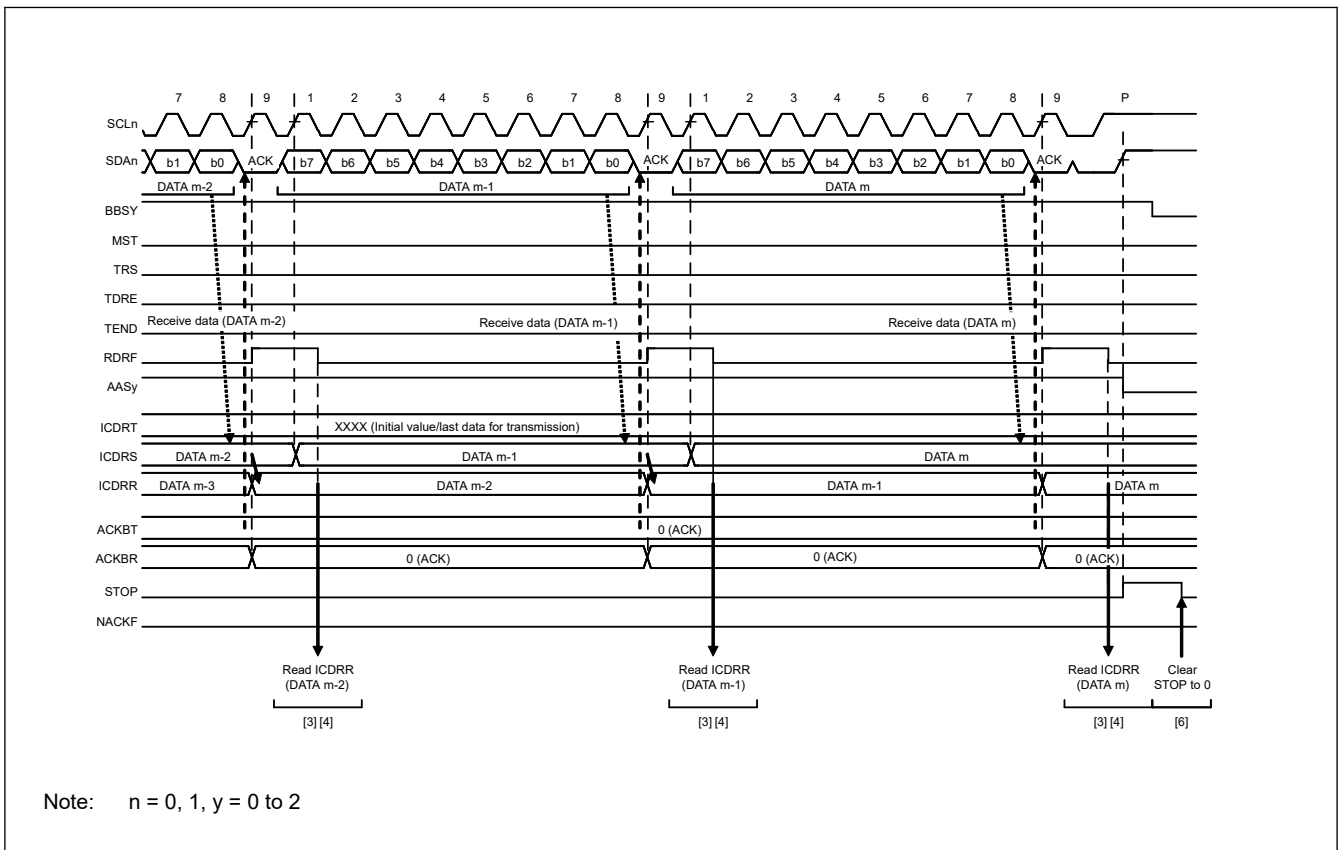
7 8 9 1 2 3 4 5 6 7 8 9 1 2 3 4 5 6 7 8 9 P

SCLn

SDAn b1 b0 ACK b7 b6 b5 b4 b3 b2 b1 b0 ACK b7 b6 b5 b4 b3 b2 b1 b0 ACK

DATA m-2 DATA m-1 DATA m

BBSY

MST

TRS

TDRE

TEND Receive data (DATA m-2) Receive data (DATA m-1) Receive data (DATA m)

RDRF

AASy

ICDRT XXXX (Initial value/last data for transmission)

ICDRS DATA m-2 DATA m-1 DATA m

ICDRR DATA m-3 DATA m-2 DATA m-1 DATA m

ACKBT 0 (ACK)

ACKBR 0 (ACK) 0 (ACK) 0 (ACK)

STOP

NACKF

Read ICDRR (DATA m-2)

[3] [4]

Read ICDRR (DATA m-1)

[3] [4]

Read ICDRR (DATA m)

[3] [4]

Clear STOP to 0

[6]

Note: n = 0, 1, y = 0 to 2